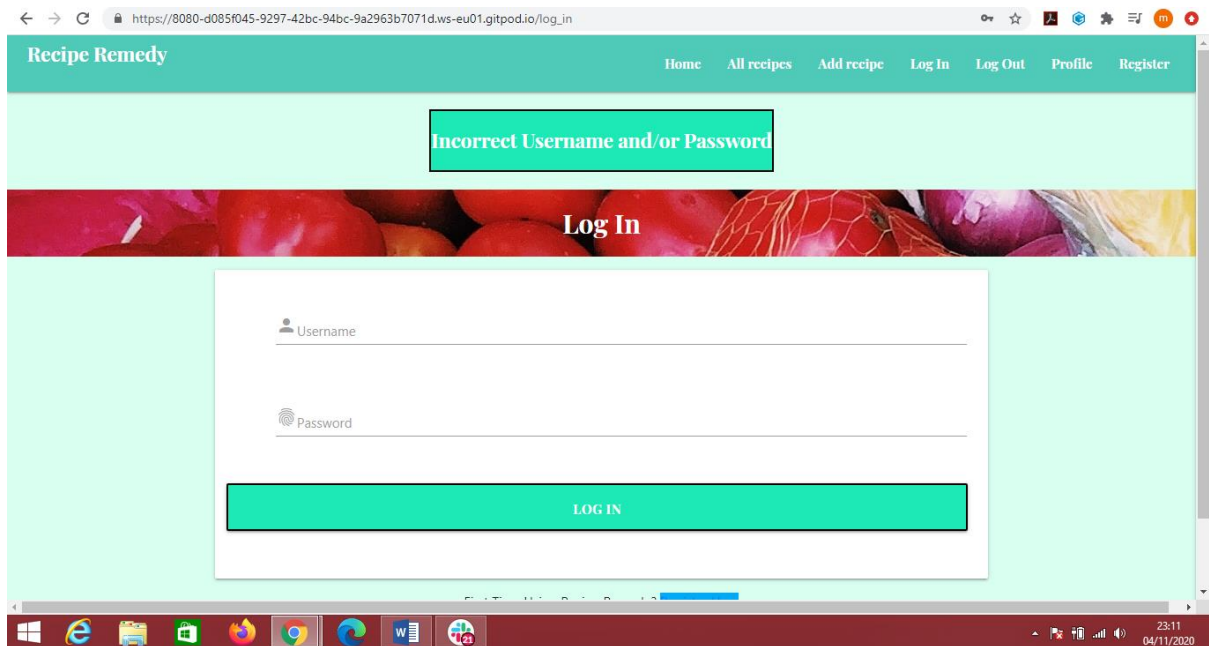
https://8080-d085f045-9297-42bc-94bc-9a2963b7071d.ws-eu01.gitpod.io/log_in

Recipe Remedy

Home All recipes Add recipe Log In Log Out Profile Register

Incorrect Username and/or Password

Log In

Username

Password

LOG IN

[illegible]

21

23:11
04/11/2020